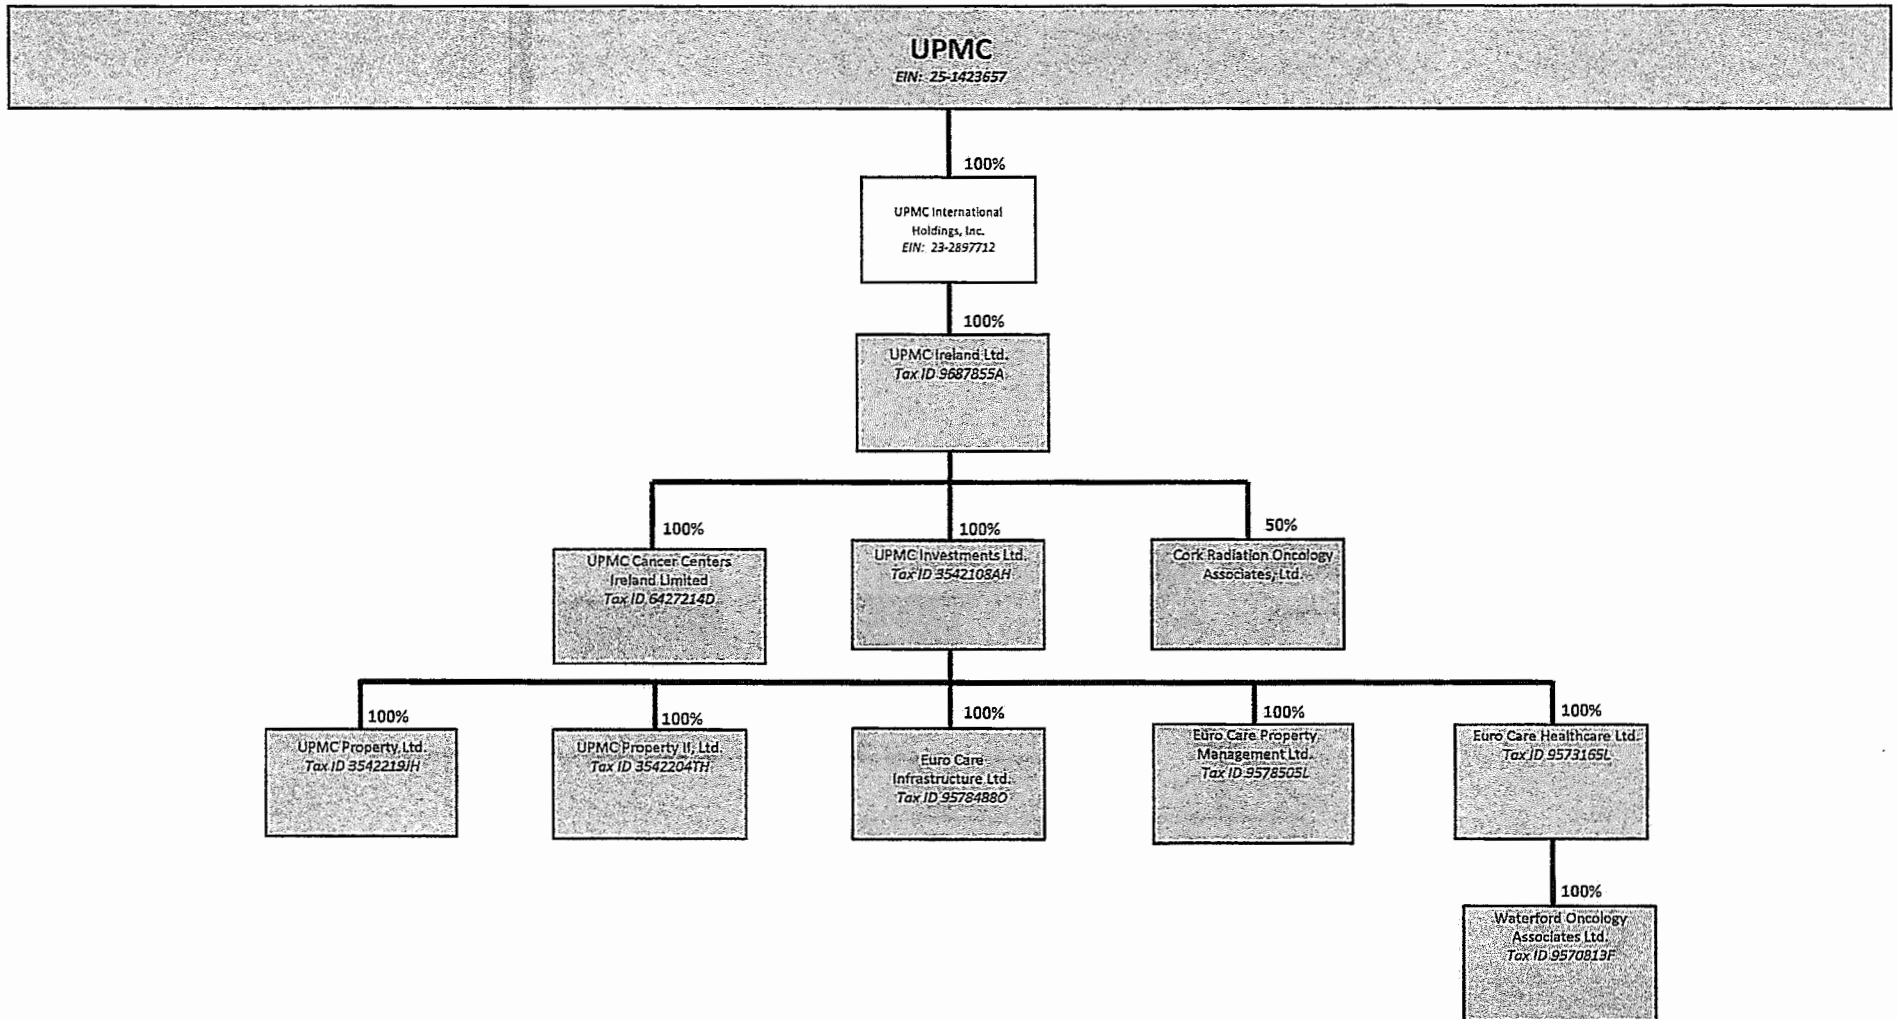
UPMC
EIN: 25-1423657

100%

UPMC International Holdings, Inc.
EIN: 23-2897712

100%

UPMC Ireland Ltd.
Tax ID 9687855A

100%

UPMC Cancer Centers Ireland Limited
Tax ID 6427214D

100%

UPMC Investments Ltd.
Tax ID 3542108AH

50%

Cork Radiation Oncology Associates, Ltd.

100%

UPMC Property Ltd.
Tax ID 3542219JH

100%

UPMC Property II, Ltd.
Tax ID 3542204TH

100%

Euro Care Infrastructure Ltd.
Tax ID 9578488O

100%

Euro Care Property Management Ltd.
Tax ID 9578505L

100%

Euro Care Healthcare Ltd.
Tax ID 9573165L

100%

Waterford Oncology Associates Ltd.
Tax ID 9570813F